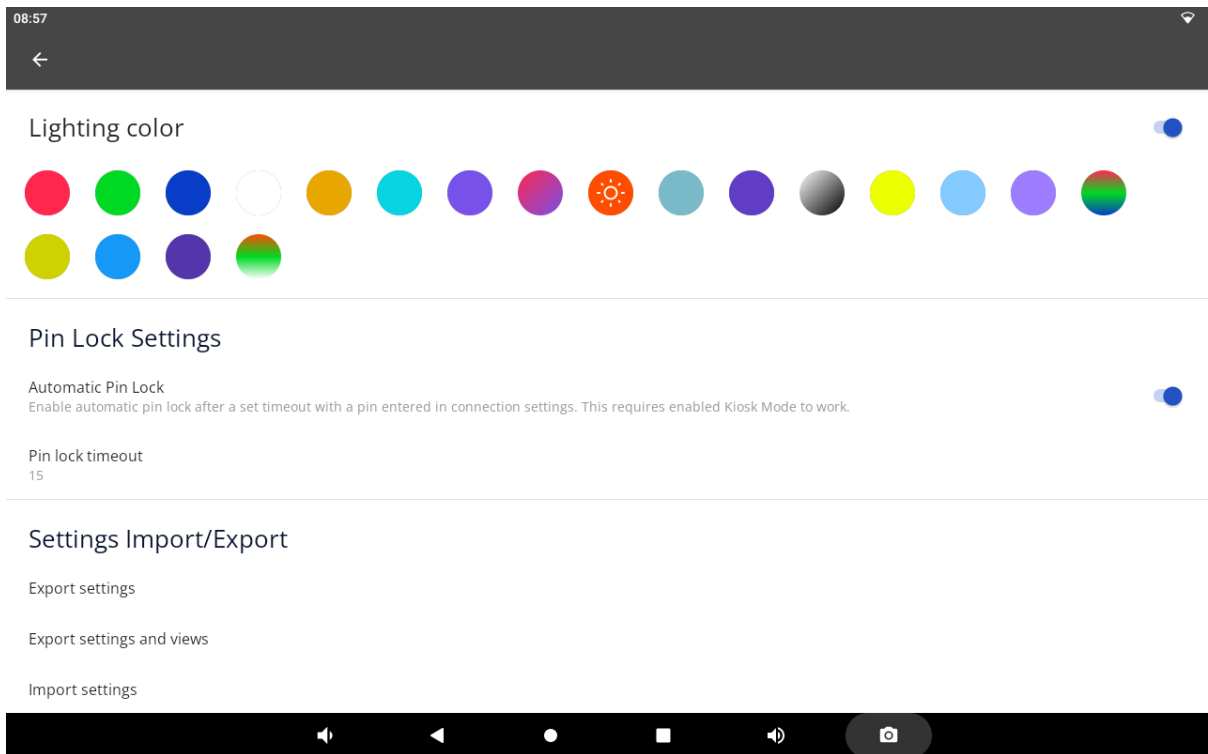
08:57

Lighting color

Pin Lock Settings

Automatic Pin Lock
Enable automatic pin lock after a set timeout with a pin entered in connection settings. This requires enabled Kiosk Mode to work.

Pin lock timeout
15

Settings Import/Export

Export settings

Export settings and views

Import settings